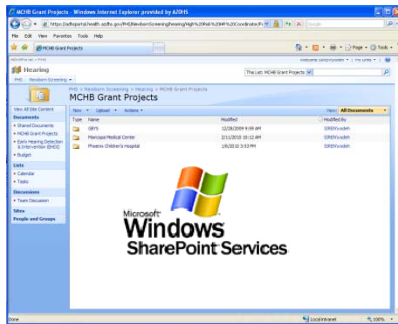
MCHB Grant Projects - Windows Internet Explorer provided by AZDHS

https://adhsportal.health.azdhs.gov/PHS/NewbornScreening/Hearing/MCHB%20Grant%20Projects/F

File Edit View Favorites Tools Help

MCHB Grant Projects

Page Tools

Hearing

PHS Newborn Screening

This List: MCHB Grant Projects

PHS > Newborn Screening > Hearing > MCHB Grant Projects

MCHB Grant Projects

View All Site Content

Documents

Shared Documents

MCHB Grant Projects

Early Hearing Detection & Intervention (EHDI)

Budget

Lists

Calendar

Tasks

Discussions

Team Discussion

Sites

People and Groups

New Upload Actions

View: All Documents

Type Name Modified Modified By

GBYS 12/28/2009 9:59 AM

Maricopa Medical Center 2/11/2010 10:12 AM

Phoenix Children's Hospital 1/6/2010 3:53 PM

Microsoft Windows SharePoint Services

Done Local intranet 100%